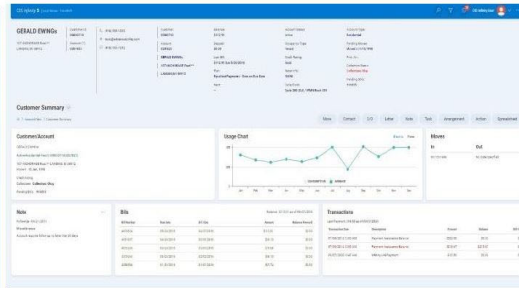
CIS Infinity 8

GERALD EWINGs

Customer Summary

Comment/Account

Usage Chart

Moves

In

Out

Note

Bills

Transactions

Move

Contact

Letter

Note

Task

Arrangement

Action

Spreadsheet

Jan Feb Mar Apr May Jun Jul Aug Sep Oct Nov Dec

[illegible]